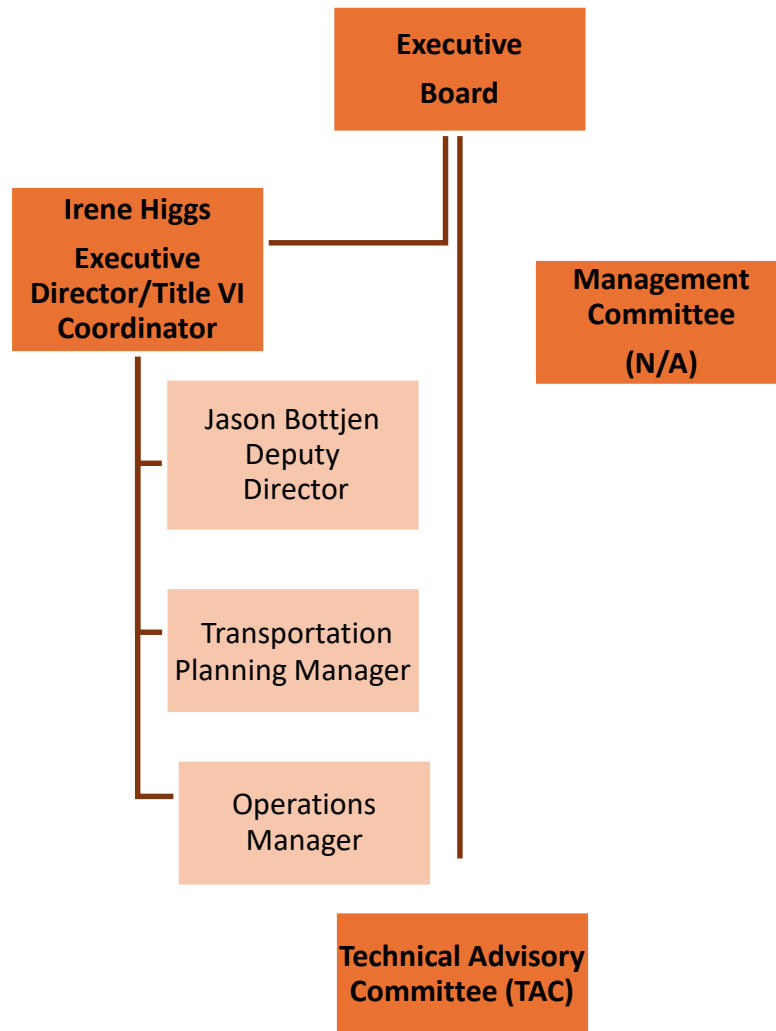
Executive Board

Irene Higgs
Executive Director/Title VI Coordinator

Management Committee
(N/A)

Jason Bottjen
Deputy Director

Transportation Planning Manager

Operations Manager

Technical Advisory Committee (TAC)